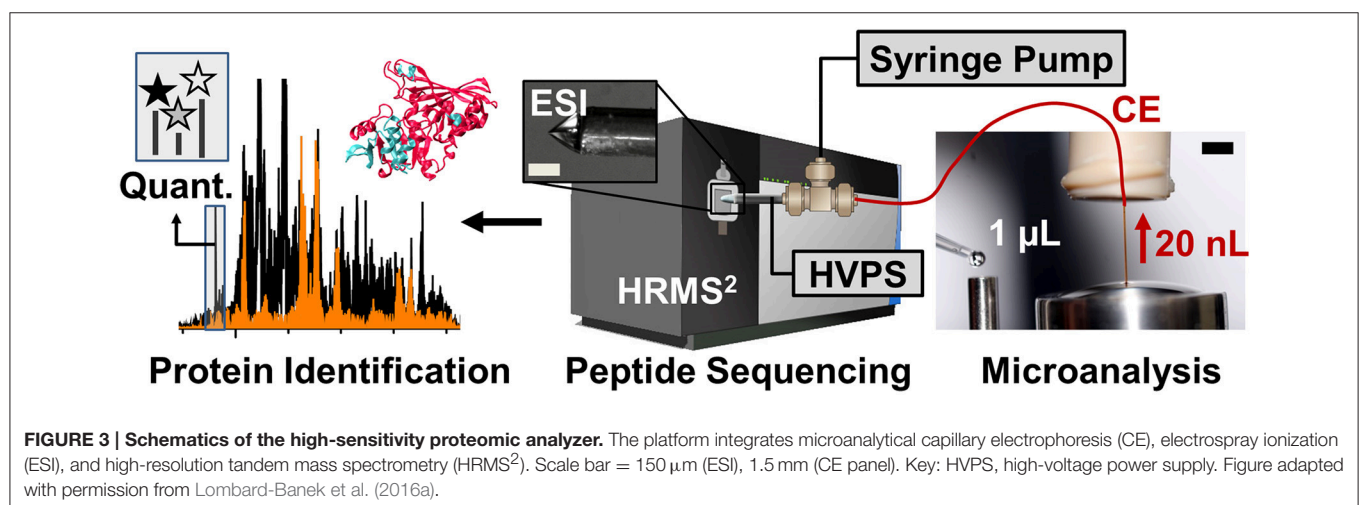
Syringe Pump

ESI

CE

Quant.

1 μL

20 nL

HVPS

HRMS$^2$

Protein Identification

Peptide Sequencing

Microanalysis

**FIGURE 3 | Schematics of the high-sensitivity proteomic analyzer.** The platform integrates microanalytical capillary electrophoresis (CE), electrospray ionization (ESI), and high-resolution tandem mass spectrometry (HRMS$^2$). Scale bar = 150 μm (ESI), 1.5 mm (CE panel). Key: HVPS, high-voltage power supply. Figure adapted with permission from Lombard-Banek et al. (2016a).